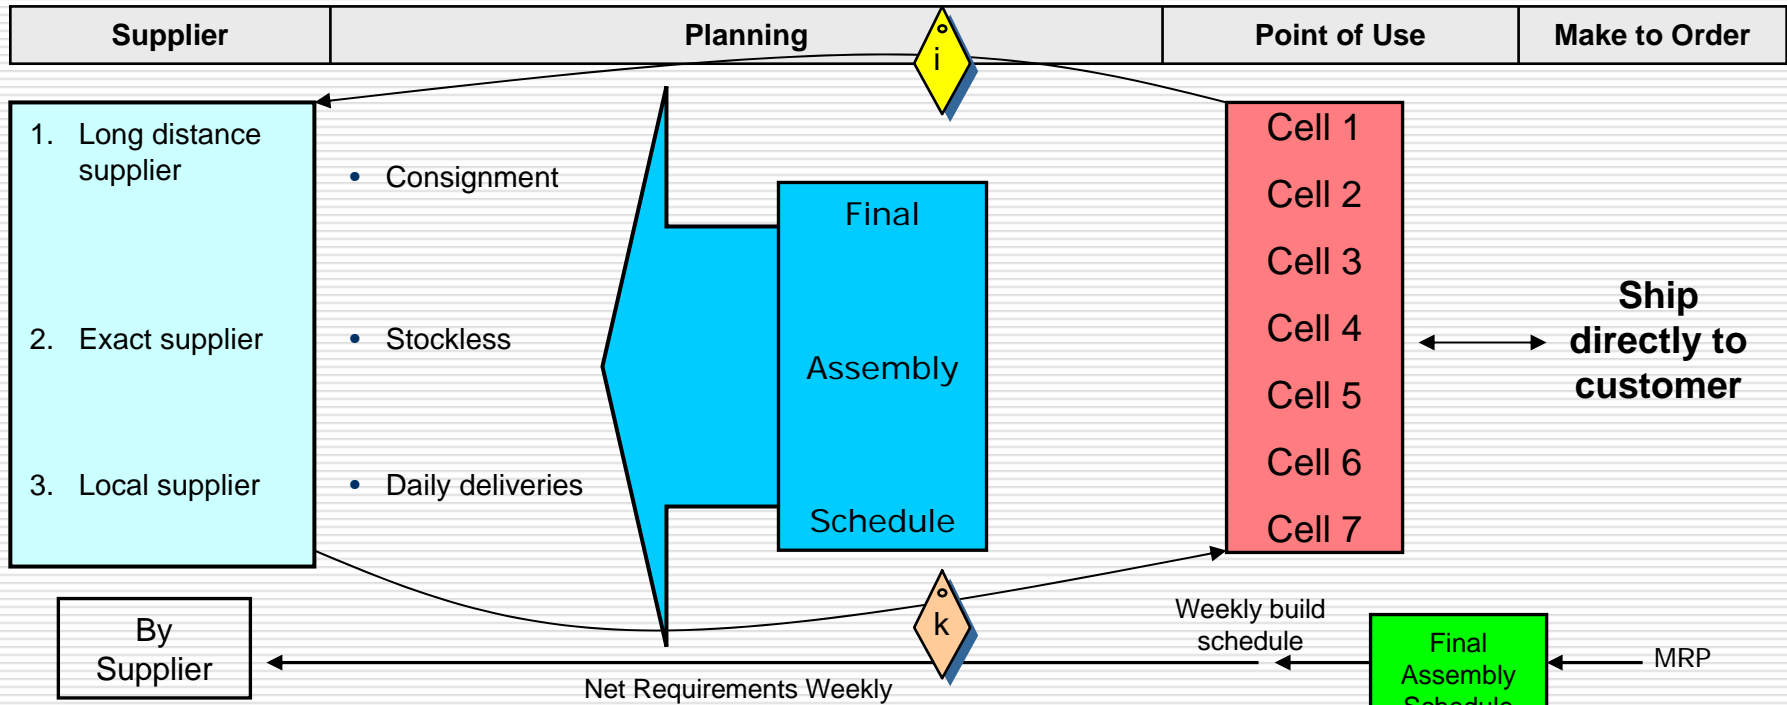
| Supplier | Planning | Point of Use | Make to Order |
|---|---|---|---|

i

1. Long distance supplier

2. Exact supplier

3. Local supplier

• Consignment

• Stockless

• Daily deliveries

Final

Assembly

Schedule

Cell 1
Cell 2
Cell 3
Cell 4
Cell 5
Cell 6
Cell 7

Ship directly to customer

By Supplier

k

Weekly build schedule

Final Assembly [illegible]

MRP

Net Requirements Weekly